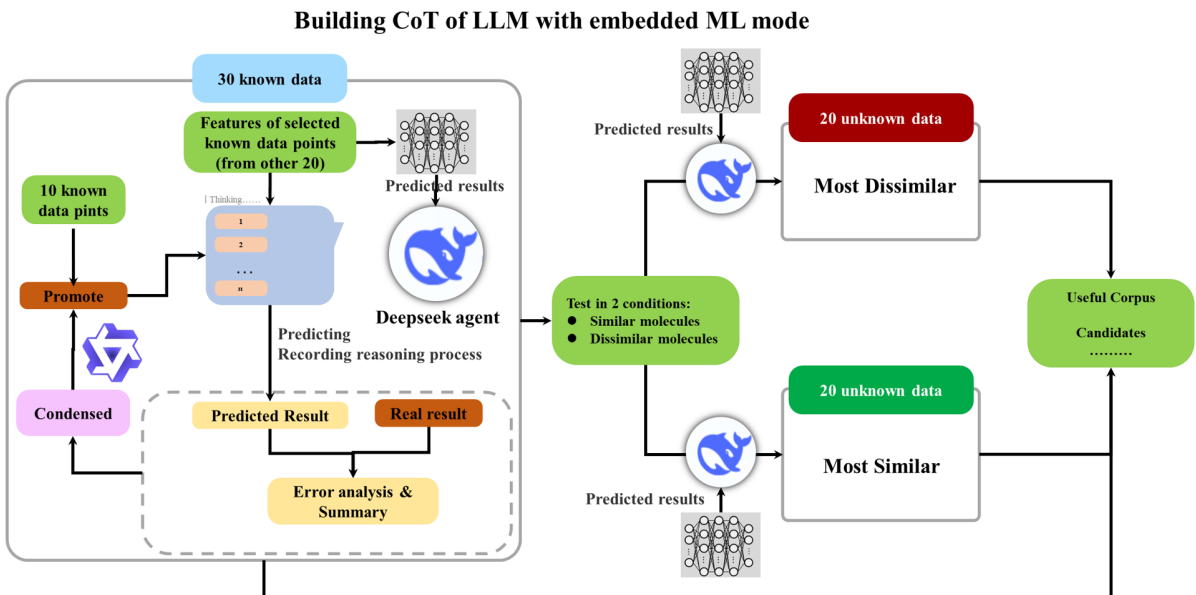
Building CoT of LLM with embedded ML mode

30 known data

Features of selected known data points (from other 20)

Predicted results

10 known data pints

| Thinking……

1

2

…

n

Promote

Deepseek agent

Predicting
Recording reasoning process

Condensed

Predicted Result

Real result

Error analysis & Summary

Predicted results

20 unknown data

Most Dissimilar

Test in 2 conditions:
● Similar molecules
● Dissimilar molecules

Useful Corpus

Candidates
………

20 unknown data

Most Similar

Predicted results